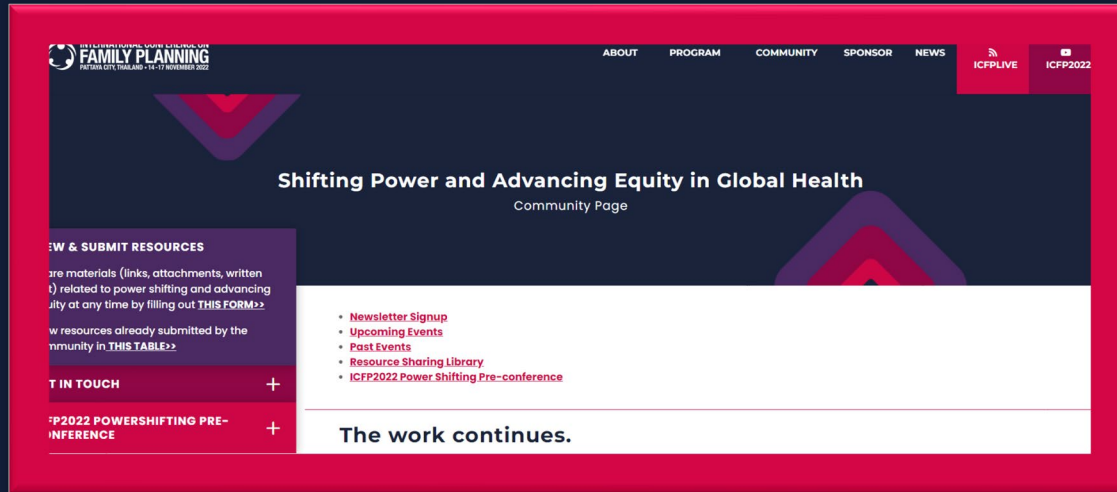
INTERNATIONAL CONFERENCE ON FAMILY PLANNING
PATTAYA CITY, THAILAND • 14-17 NOVEMBER 2022

ABOUT PROGRAM COMMUNITY SPONSOR NEWS ICFPLIVE ICFP2022

Shifting Power and Advancing Equity in Global Health
Community Page

EW & SUBMIT RESOURCES

are materials (links, attachments, written t) related to power shifting and advancing uity at any time by filling out THIS FORM>>

w resources already submitted by the mmunity in THIS TABLE>>

T IN TOUCH +

FP2022 POWERSHIFTING PRE-NFERENCE +

- Newsletter Signup
- Upcoming Events
- Past Events
- Resource Sharing Library
- ICFP2022 Power Shifting Pre-conference

The work continues.